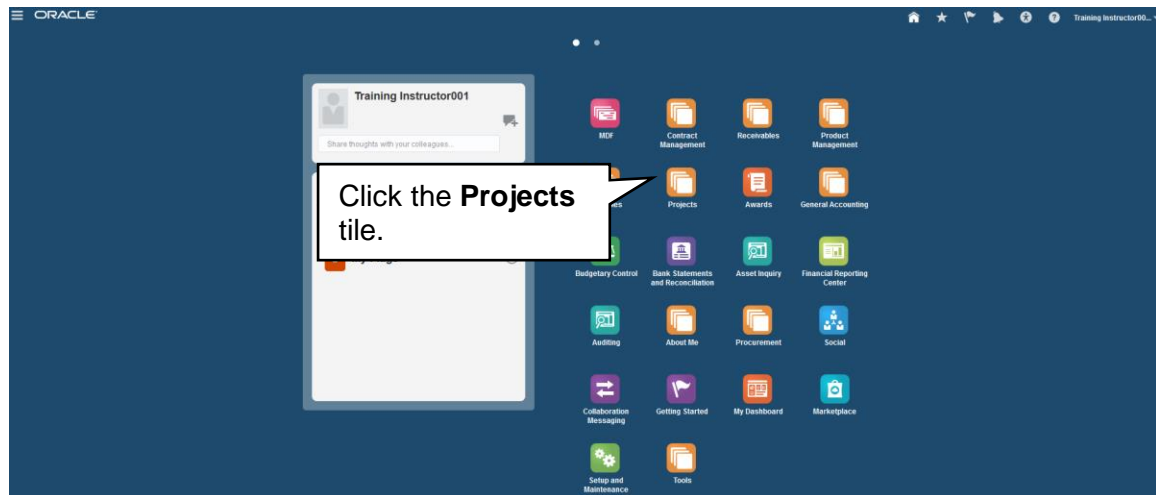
ORACLE

Training Instructor00...

Training Instructor001

Share thoughts with your colleagues...

Click the **Projects** tile.

MDF

Contract Management

Receivables

Product Management

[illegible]es

Projects

Awards

General Accounting

Budgetary Control

Bank Statements and Reconciliation

Asset Inquiry

Financial Reporting Center

Auditing

About Me

Procurement

Social

Collaboration Messaging

Getting Started

My Dashboard

Marketplace

Setup and Maintenance

Tools